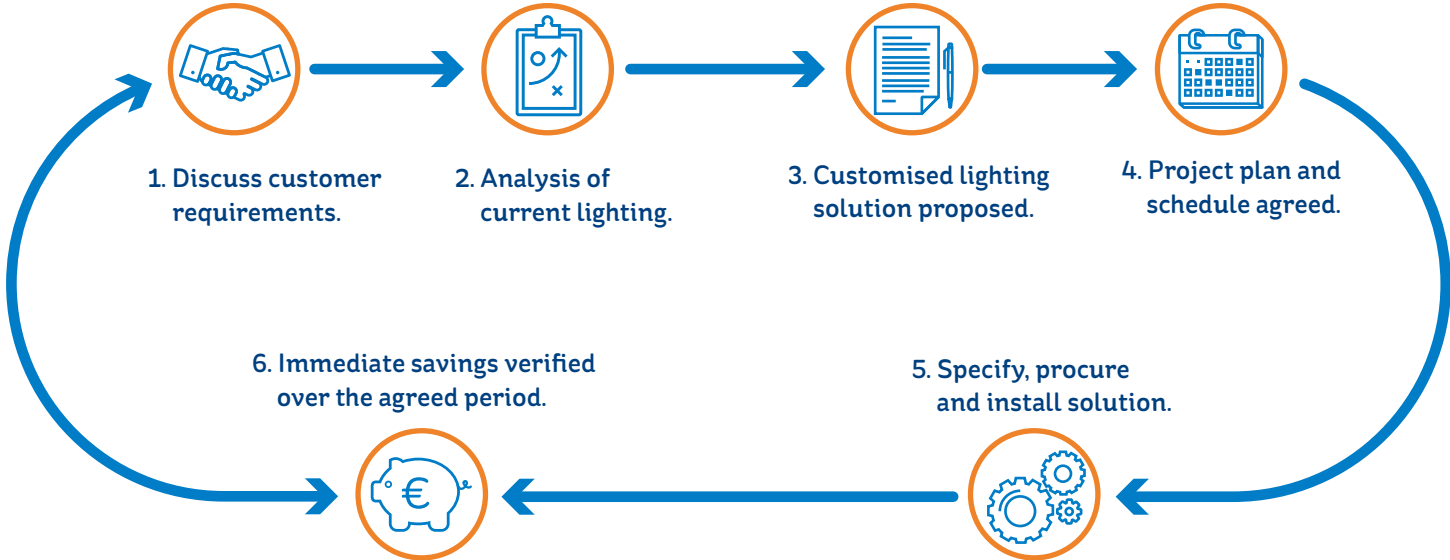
1. Discuss customer requirements.

2. Analysis of current lighting.

3. Customised lighting solution proposed.

4. Project plan and schedule agreed.

6. Immediate savings verified over the agreed period.

5. Specify, procure and install solution.

€